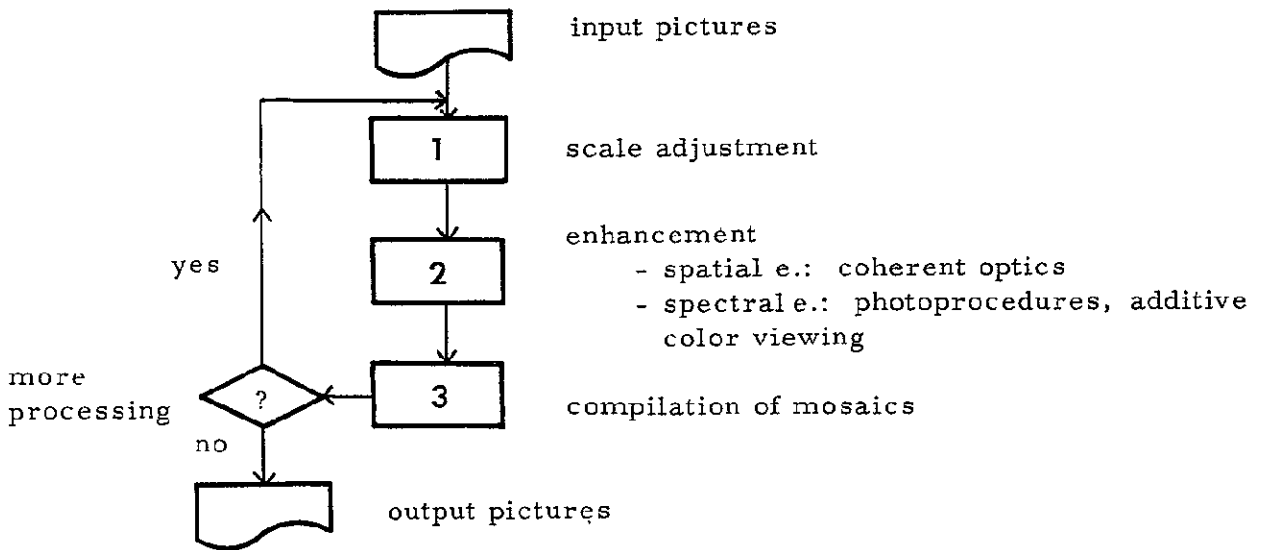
input pictures

1

scale adjustment

yes

2

enhancement
- spatial e.: coherent optics
- spectral e.: photoprocedures, additive color viewing

more processing

?

3

compilation of mosaics

no

output pictures